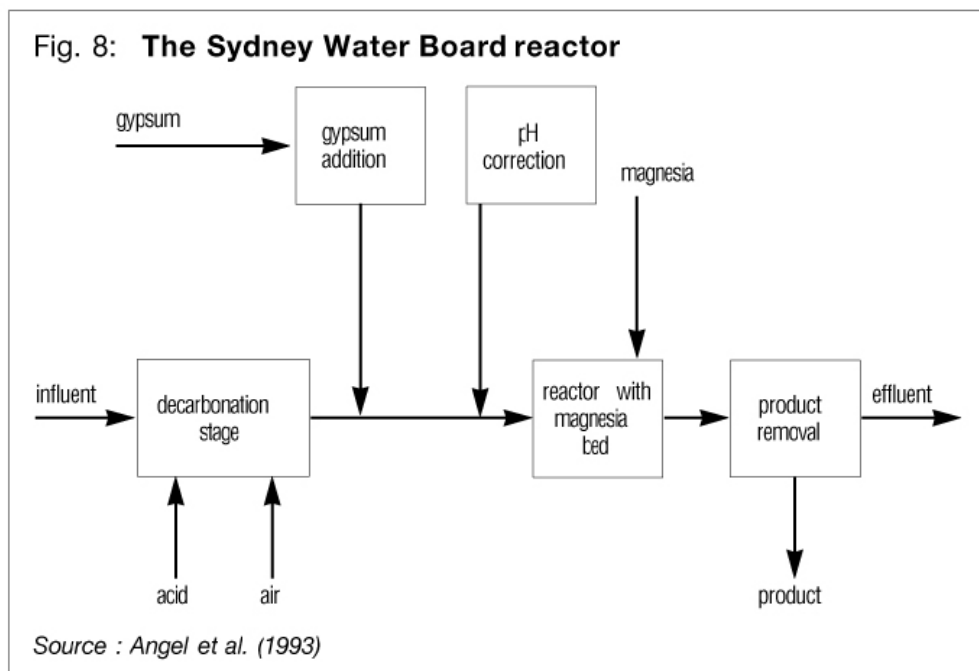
Fig. 8: **The Sydney Water Board reactor**

gypsum

gypsum addition

pH correction

magnesia

influent

decarbonation stage

reactor with magnesia bed

product removal

effluent

acid

air

product

*Source : Angel et al. (1993)*